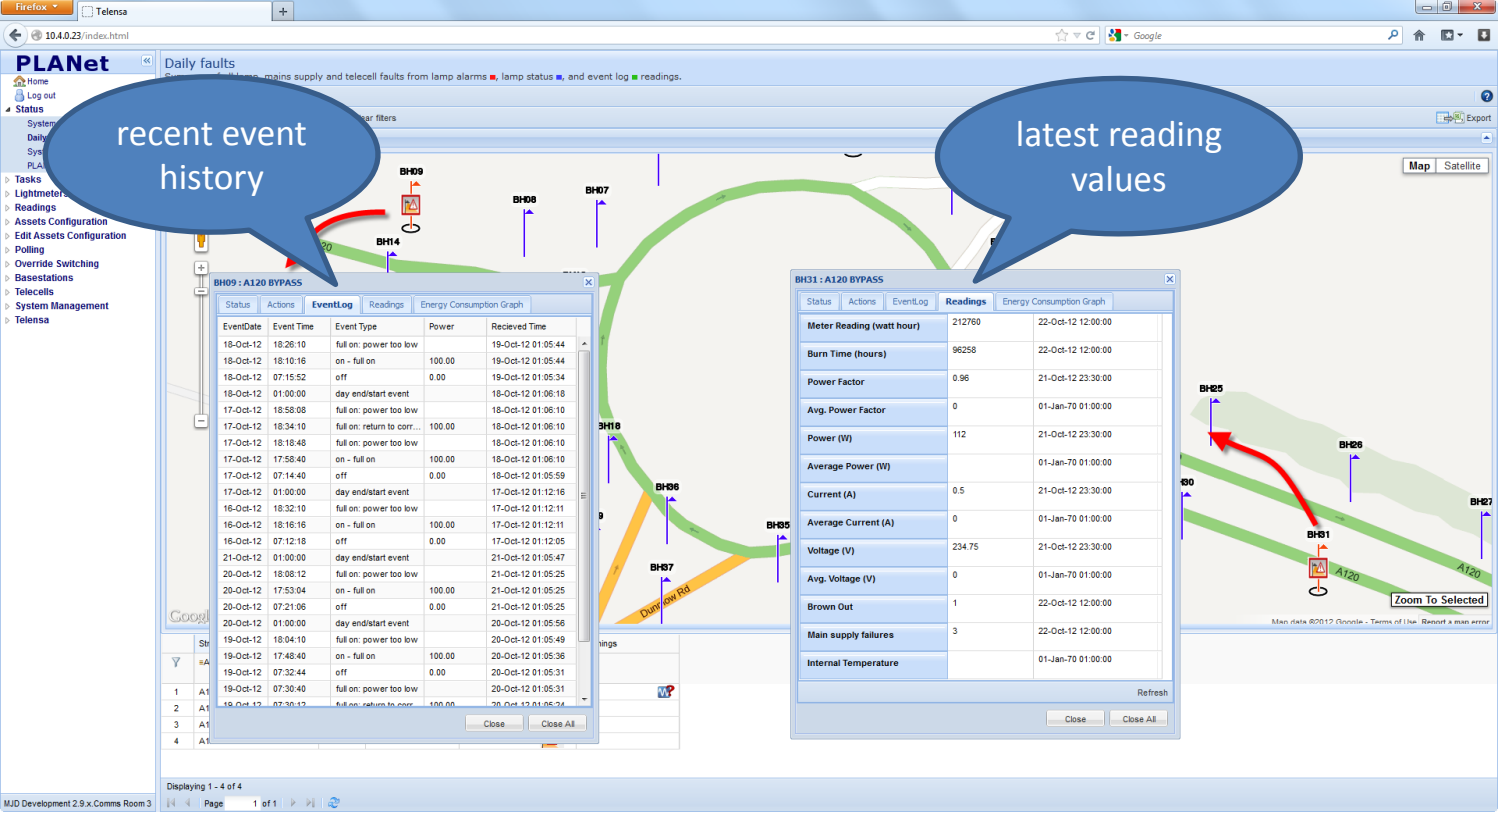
Firefox
Telensa
10.4.0.23/index.html
Google

PLANet
Home
Log out
Status
System
Daily
Sys
PLA
Tasks
Lightmeters
Readings
Assets Configuration
Edit Assets Configuration
Polling
Override Switching
Basestations
Telecells
System Management
Telensa

MJD Development 2.9.x.Comms Room 3

Daily faults
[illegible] mains supply and telecell faults from lamp alarms, lamp status, and event log readings.

recent event history

latest reading values

ar filters
Export
Map Satellite

BH09 BH08 BH07 BH14 BH18 BH36 BH37 BH35 BH25 BH26 BH27 BH31
Dunmow Rd
A120
A120
Zoom To Selected
Map data ©2012 Google - Terms of Use Report a map error

BH09 : A120 BYPASS
Status Actions EventLog Readings Energy Consumption Graph

| EventDate | Event Time | Event Type | Power | Recieved Time |
|---|---|---|---|---|
| 18-Oct-12 | 18:26:10 | full on: power too low | | 19-Oct-12 01:05:44 |
| 18-Oct-12 | 18:10:16 | on - full on | 100.00 | 19-Oct-12 01:05:44 |
| 18-Oct-12 | 07:15:52 | off | 0.00 | 19-Oct-12 01:05:34 |
| 18-Oct-12 | 01:00:00 | day end/start event | | 18-Oct-12 01:06:18 |
| 17-Oct-12 | 18:58:08 | full on: power too low | | 18-Oct-12 01:06:10 |
| 17-Oct-12 | 18:34:10 | full on: return to corr... | 100.00 | 18-Oct-12 01:06:10 |
| 17-Oct-12 | 18:18:48 | full on: power too low | | 18-Oct-12 01:06:10 |
| 17-Oct-12 | 17:58:40 | on - full on | 100.00 | 18-Oct-12 01:06:10 |
| 17-Oct-12 | 07:14:40 | off | 0.00 | 18-Oct-12 01:05:59 |
| 17-Oct-12 | 01:00:00 | day end/start event | | 17-Oct-12 01:12:16 |
| 16-Oct-12 | 18:32:10 | full on: power too low | | 17-Oct-12 01:12:11 |
| 16-Oct-12 | 18:16:16 | on - full on | 100.00 | 17-Oct-12 01:12:11 |
| 16-Oct-12 | 07:12:18 | off | 0.00 | 17-Oct-12 01:12:05 |
| 21-Oct-12 | 01:00:00 | day end/start event | | 21-Oct-12 01:05:47 |
| 20-Oct-12 | 18:08:12 | full on: power too low | | 21-Oct-12 01:05:25 |
| 20-Oct-12 | 17:53:04 | on - full on | 100.00 | 21-Oct-12 01:05:25 |
| 20-Oct-12 | 07:21:06 | off | 0.00 | 21-Oct-12 01:05:25 |
| 20-Oct-12 | 01:00:00 | day end/start event | | 20-Oct-12 01:05:56 |
| 19-Oct-12 | 18:04:10 | full on: power too low | | 20-Oct-12 01:05:49 |
| 19-Oct-12 | 17:48:40 | on - full on | 100.00 | 20-Oct-12 01:05:36 |
| 19-Oct-12 | 07:32:44 | off | 0.00 | 20-Oct-12 01:05:31 |
| 19-Oct-12 | 07:30:40 | full on: power too low | | 20-Oct-12 01:05:31 |

Close Close All

BH31 : A120 BYPASS
Status Actions EventLog Readings Energy Consumption Graph

| Meter Reading (watt hour) | 212760 | 22-Oct-12 12:00:00 |
|---|---|---|
| Burn Time (hours) | 96258 | 22-Oct-12 12:00:00 |
| Power Factor | 0.96 | 21-Oct-12 23:30:00 |
| Avg. Power Factor | 0 | 01-Jan-70 01:00:00 |
| Power (W) | 112 | 21-Oct-12 23:30:00 |
| Average Power (W) | | 01-Jan-70 01:00:00 |
| Current (A) | 0.5 | 21-Oct-12 23:30:00 |
| Average Current (A) | 0 | 01-Jan-70 01:00:00 |
| Voltage (V) | 234.75 | 21-Oct-12 23:30:00 |
| Avg. Voltage (V) | 0 | 01-Jan-70 01:00:00 |
| Brown Out | 1 | 22-Oct-12 12:00:00 |
| Main supply failures | 3 | 22-Oct-12 12:00:00 |
| Internal Temperature | | 01-Jan-70 01:00:00 |

Refresh
Close Close All

Str
ings
1 A1
2 A1
3 A1
4 A1
Displaying 1 - 4 of 4
Page 1 of 1